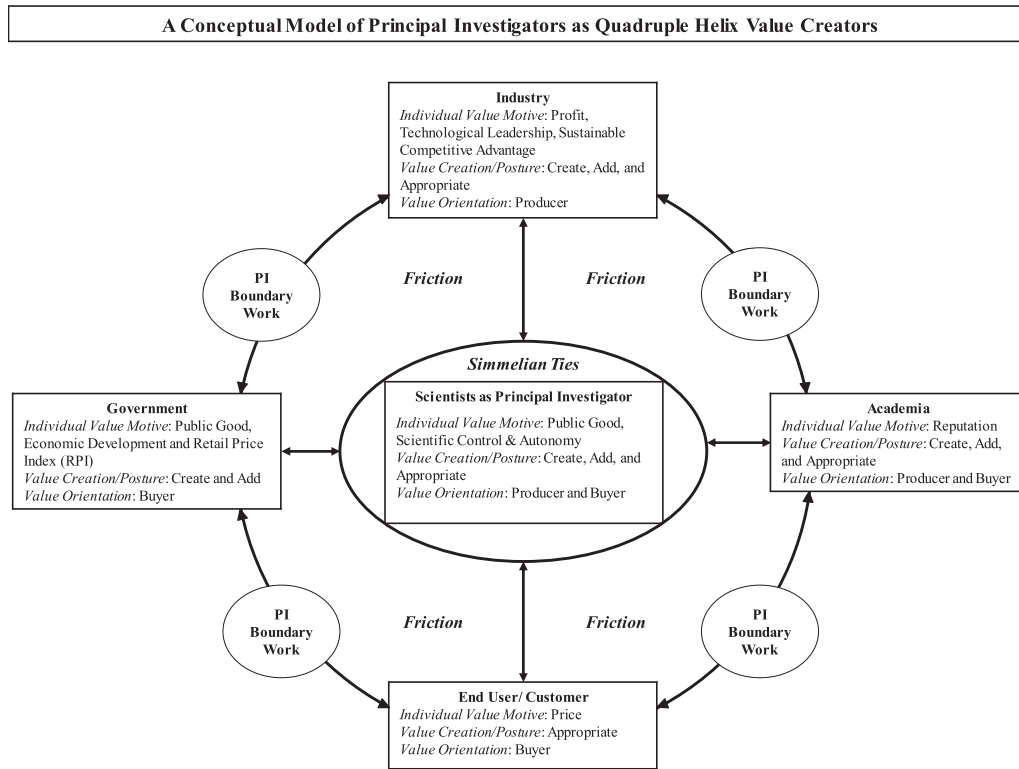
A Conceptual Model of Principal Investigators as Quadruple Helix Value Creators

Industry
Individual Value Motive: Profit, Technological Leadership, Sustainable Competitive Advantage
Value Creation/Posture: Create, Add, and Appropriate
Value Orientation: Producer

PI Boundary Work

Friction

Friction

PI Boundary Work

Simmelian Ties

Government
Individual Value Motive: Public Good, Economic Development and Retail Price Index (RPI)
Value Creation/Posture: Create and Add
Value Orientation: Buyer

Scientists as Principal Investigator
Individual Value Motive: Public Good, Scientific Control & Autonomy
Value Creation/Posture: Create, Add, and Appropriate
Value Orientation: Producer and Buyer

Academia
Individual Value Motive: Reputation
Value Creation/Posture: Create, Add, and Appropriate
Value Orientation: Producer and Buyer

PI Boundary Work

Friction

Friction

PI Boundary Work

End User/ Customer
Individual Value Motive: Price
Value Creation/Posture: Appropriate
Value Orientation: Buyer